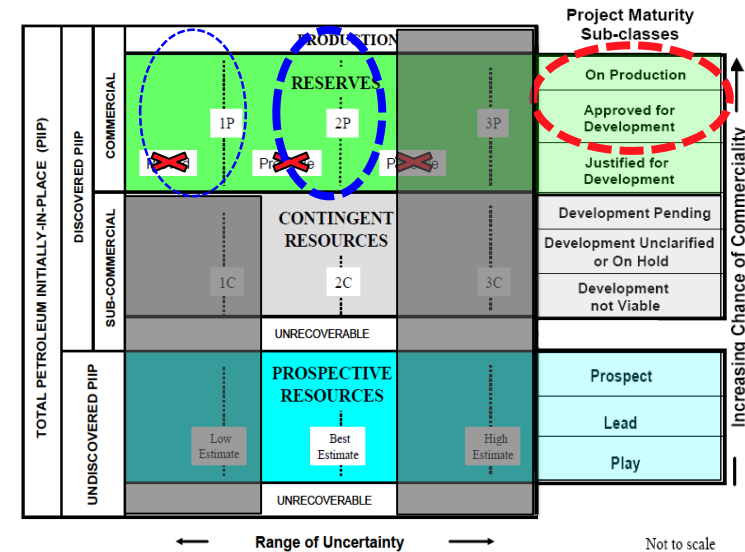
TOTAL PETROLEUM INITIALLY-IN-PLACE (PIIP)

DISCOVERED PIIP

COMMERCIAL

PRODUCTION

RESERVES

1P

2P

3P

Pr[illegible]

Pr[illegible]e

Pr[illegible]e

SUB-COMMERCIAL

CONTINGENT RESOURCES

1C

2C

3C

UNRECOVERABLE

UNDISCOVERED PIIP

PROSPECTIVE RESOURCES

Low Estimate

Best Estimate

High Estimate

UNRECOVERABLE

Range of Uncertainty

Not to scale

Project Maturity Sub-classes

On Production

Approved for Development

Justified for Development

Development Pending

Development Unclarified or On Hold

Development not Viable

Prospect

Lead

Play

Increasing Chance of Commerciality